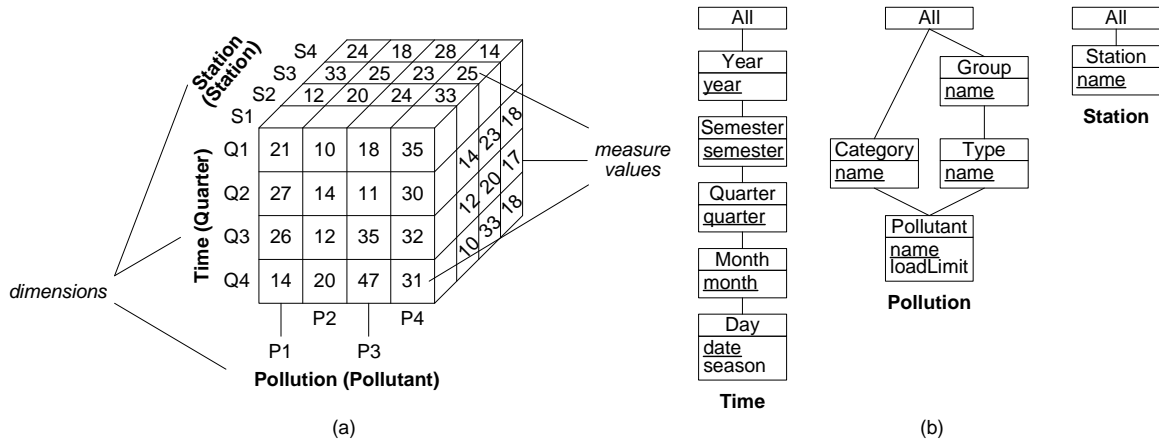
Station (Station)

S4 24 18 28 14
S3 33 25 23 25
S2 12 20 24 33
S1

| | P1 | P2 | P3 | P4 |
|---|---|---|---|---|
| Q1 | 21 | 10 | 18 | 35 |
| Q2 | 27 | 14 | 11 | 30 |
| Q3 | 26 | 12 | 35 | 32 |
| Q4 | 14 | 20 | 47 | 31 |

18 23 14
17 20 12
18 33 10

Time (Quarter)

measure values

dimensions

P2 P4
P1 P3
Pollution (Pollutant)

(a)

All
Year
year
Semester
semester
Quarter
quarter
Month
month
Day
date
season
Time

All
Group
name
Category
name
Type
name
Pollutant
name
loadLimit
Pollution

All
Station
name
Station

(b)